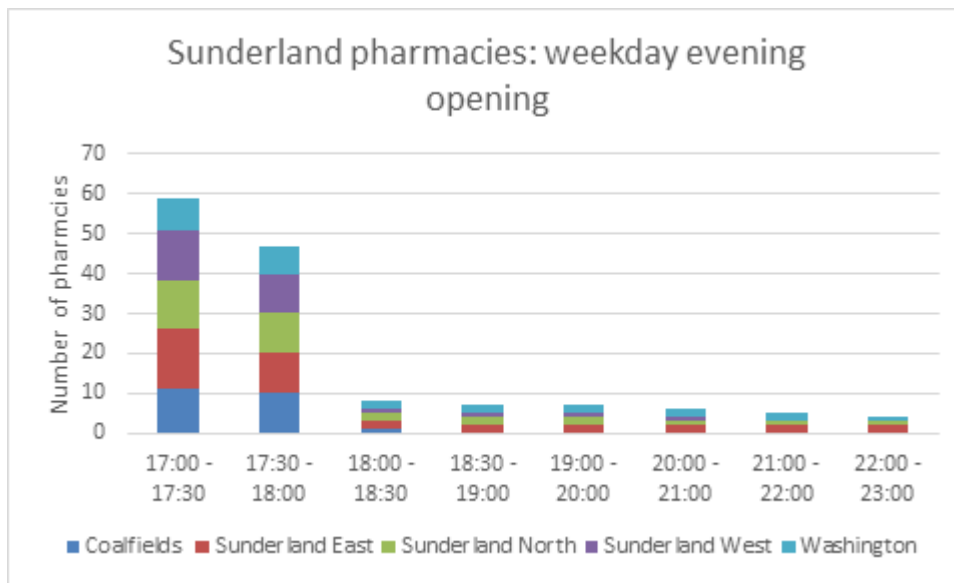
Sunderland pharmacies: weekday evening opening

Number of pharmcies

70
60
50
40
30
20
10
0

17:00 - 17:30
17:30 - 18:00
18:00 - 18:30
18:30 - 19:00
19:00 - 20:00
20:00 - 21:00
21:00 - 22:00
22:00 - 23:00

Coalfields
Sunderland East
Sunderland North
Sunderland West
Washington